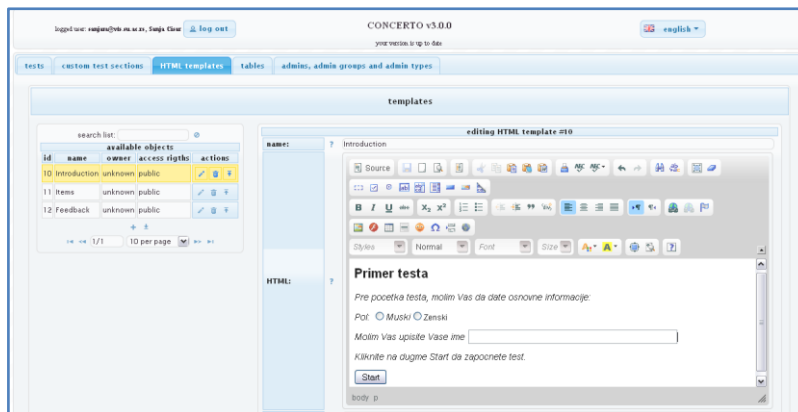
logged user: sanjam@vts.su.ac.rs, Sanja Cisar  log out

CONCERTO v3.0.0

your version is up to date

english

tests | custom test sections | HTML templates | tables | admins, admin groups and admin types

templates

search list:

available objects

| id | name | owner | access rigths | actions |
|---|---|---|---|---|
| 10 | Introduction | unknown | public | |
| 11 | Items | unknown | public | |
| 12 | Feedback | unknown | public | |

1/1  10 per page

editing HTML template #10

name: ? Introduction

HTML: ?

Source

Styles  Normal  Font  Size

Primer testa

Pre pocetka testa, molim Vas da date osnovne informacije:

Pol: Muski Zenski

Molim Vas upisite Vase ime

Kliknite na dugme Start da zapocnete test.

Start

body p